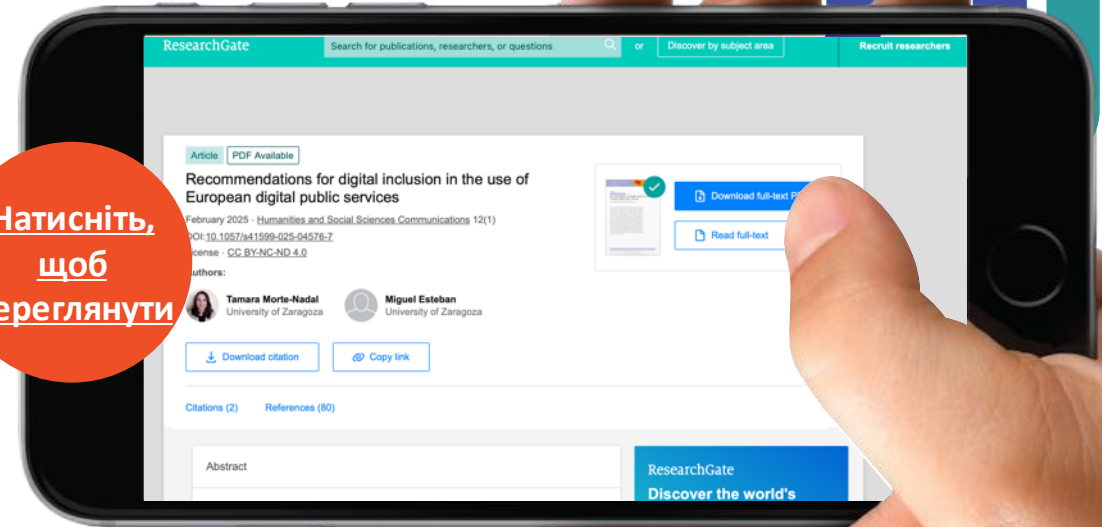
ResearchGate

Search for publications, researchers, or questions

or

Discover by subject area

Recruit researchers

Натисніть, щоб переглянути

Article

PDF Available

Recommendations for digital inclusion in the use of European digital public services

February 2025 · Humanities and Social Sciences Communications 12(1)

DOI:10.1057/s41599-025-04576-7

License · CC BY-NC-ND 4.0

Authors:

Tamara Morte-Nadal
University of Zaragoza

Miguel Esteban
University of Zaragoza

Download full-text P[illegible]

Read full-text

Download citation

Copy link

Citations (2)

References (80)

Abstract

ResearchGate

Discover the world's